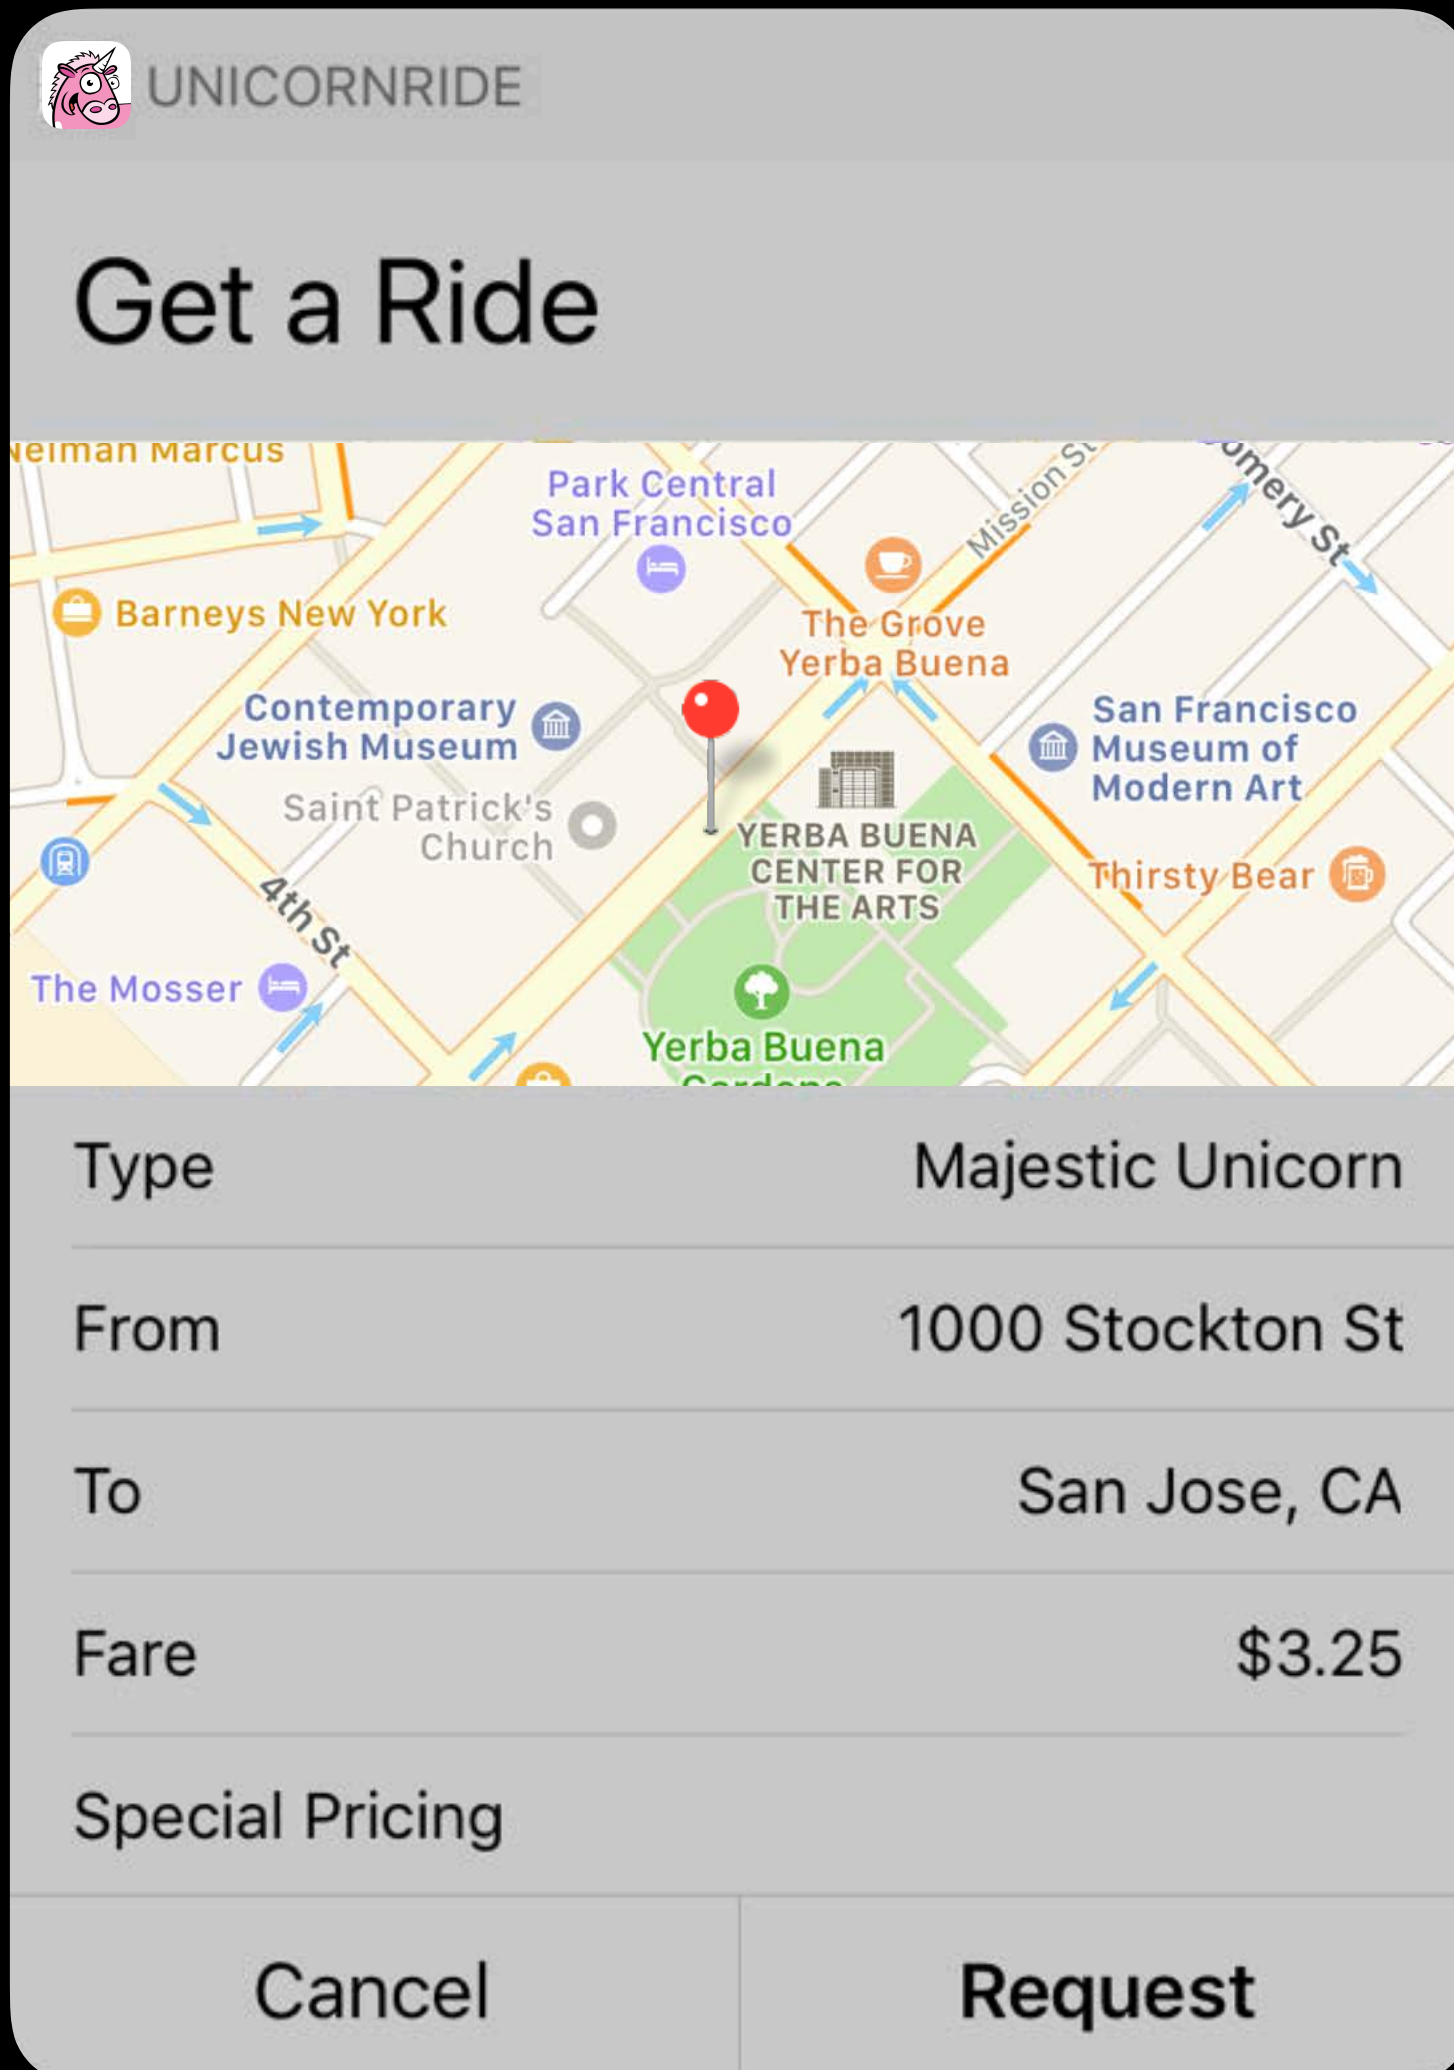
UNICORNRIDE

Get a Ride

Neiman Marcus
Park Central San Francisco
Mission St
omery St
Barneys New York
The Grove Yerba Buena
Contemporary Jewish Museum
San Francisco Museum of Modern Art
Saint Patrick's Church
YERBA BUENA CENTER FOR THE ARTS
Thirsty Bear
4th St
The Mosser
Yerba Buena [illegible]

| Type | Majestic Unicorn |
|---|---|
| From | 1000 Stockton St |
| To | San Jose, CA |
| Fare | $3.25 |

Special Pricing

Cancel
Request